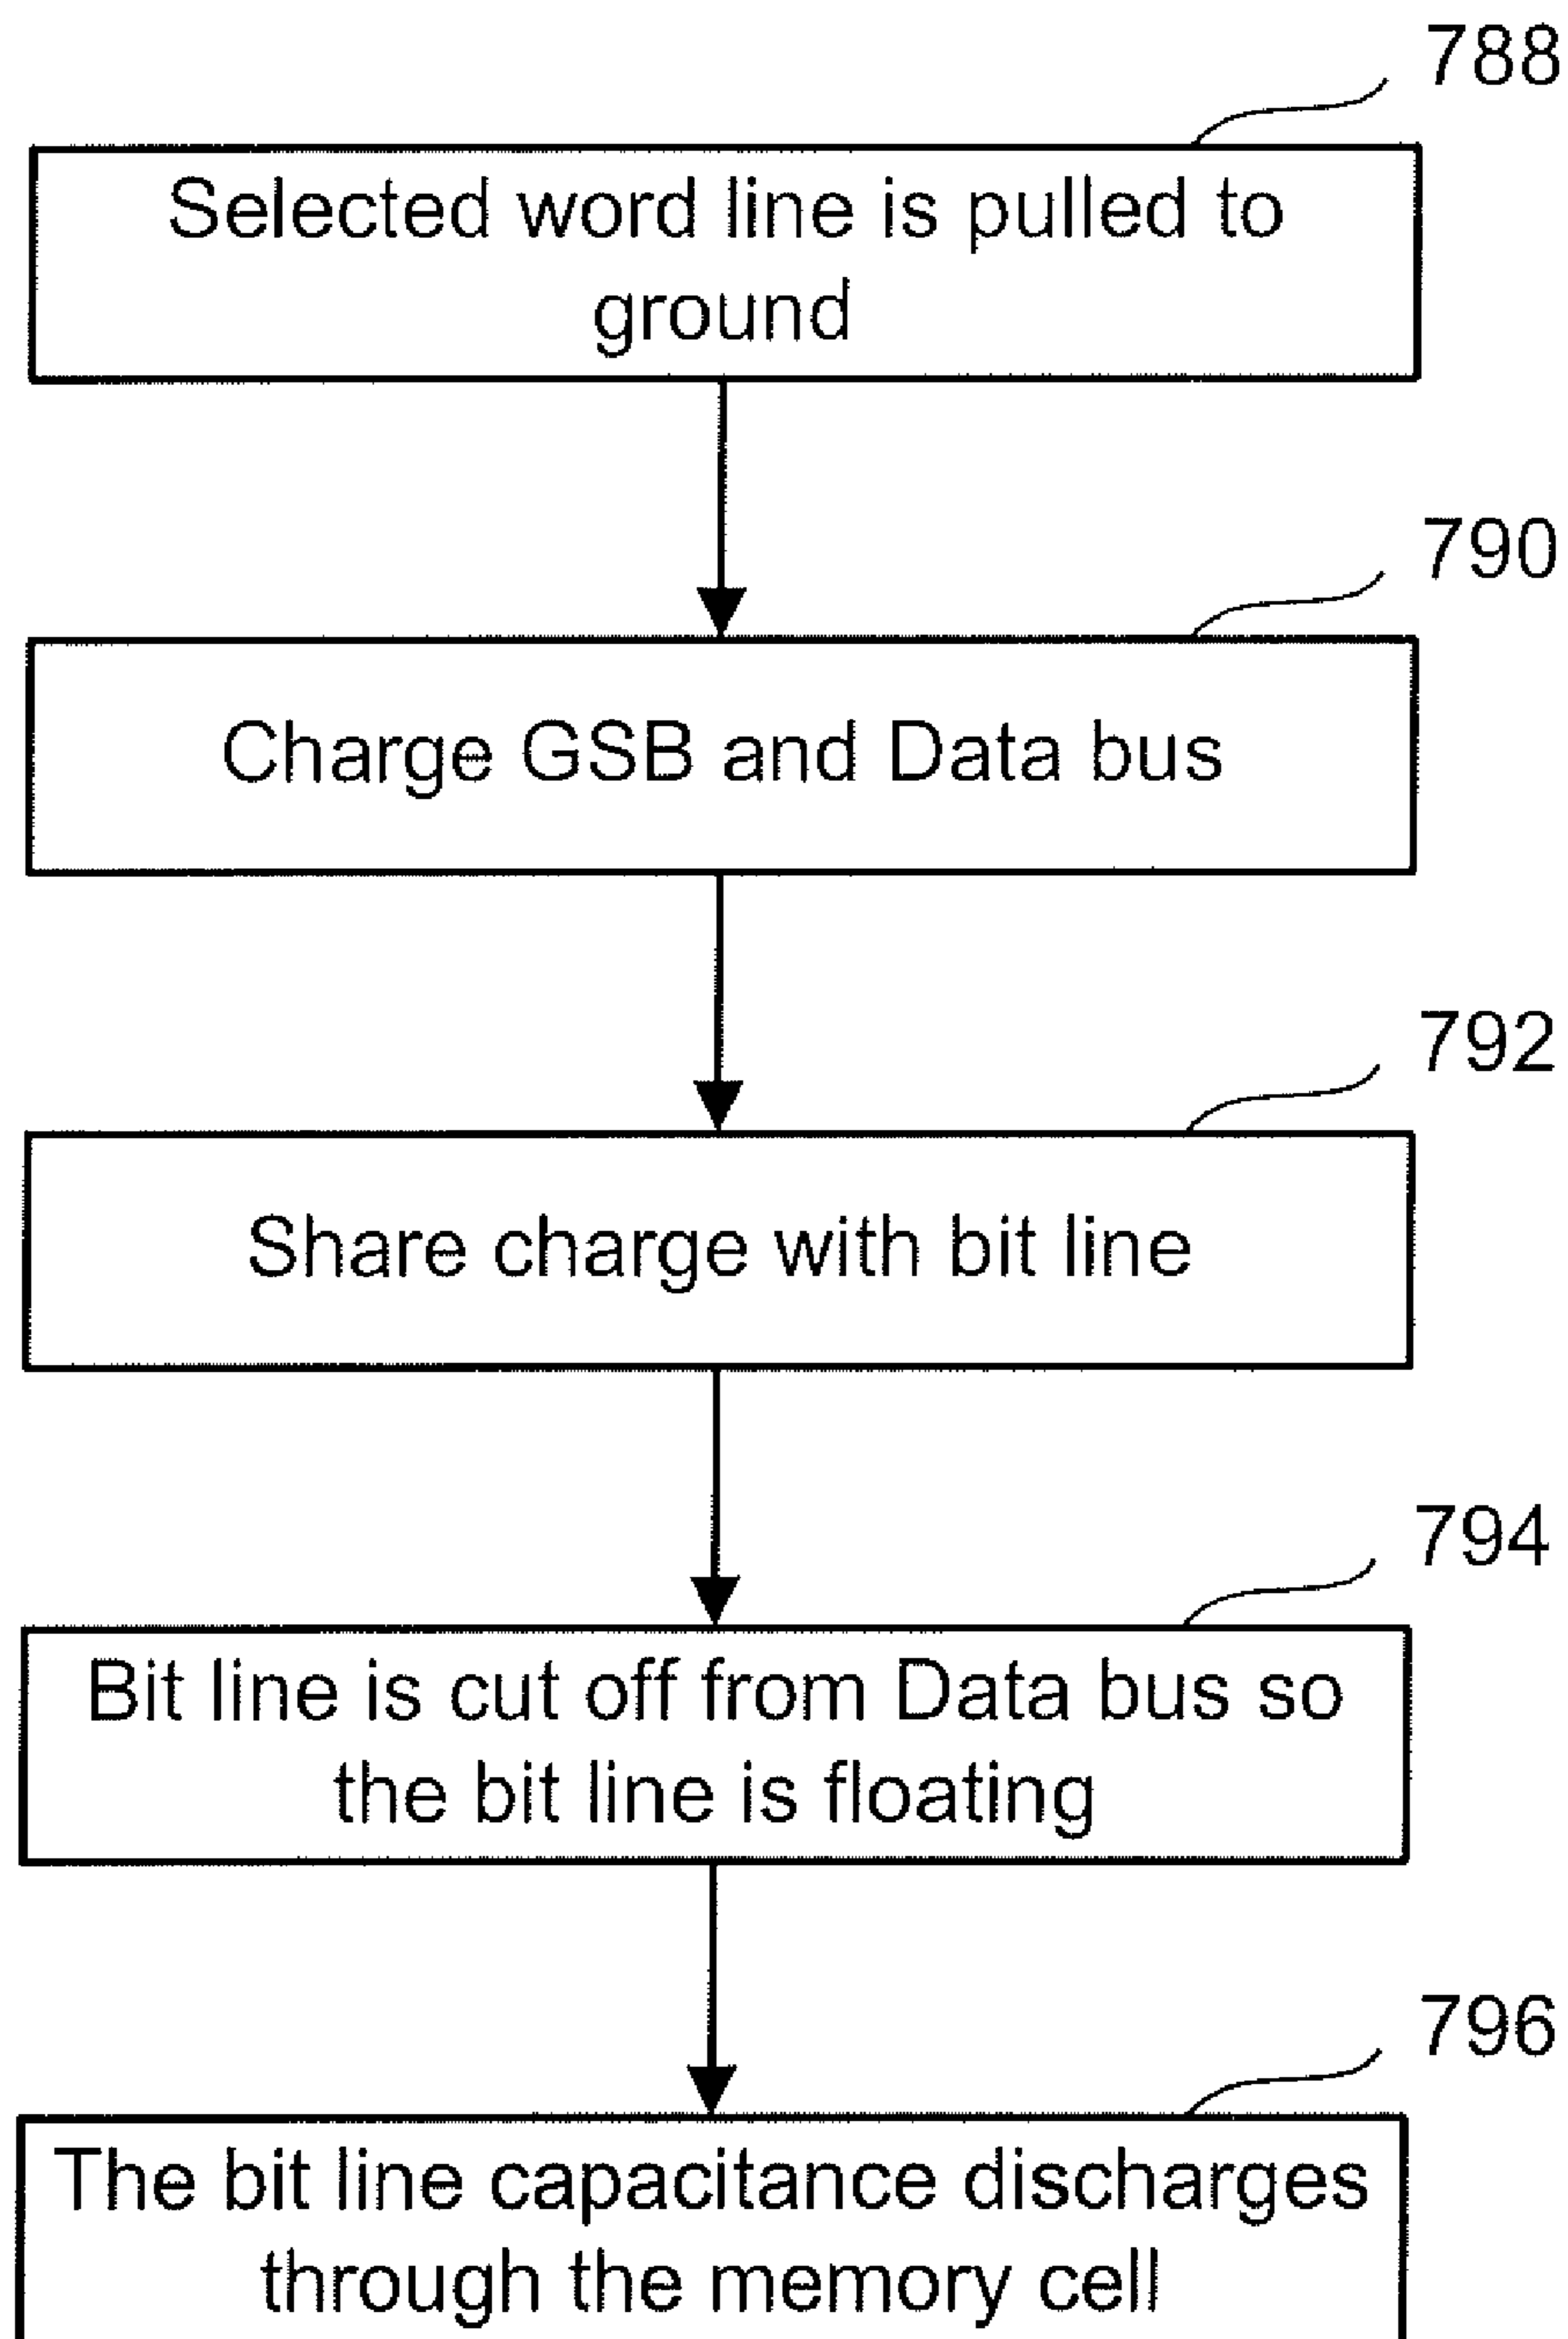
788

Selected word line is pulled to ground

790

Charge GSB and Data bus

792

Share charge with bit line

794

Bit line is cut off from Data bus so the bit line is floating

796

The bit line capacitance discharges through the memory cell